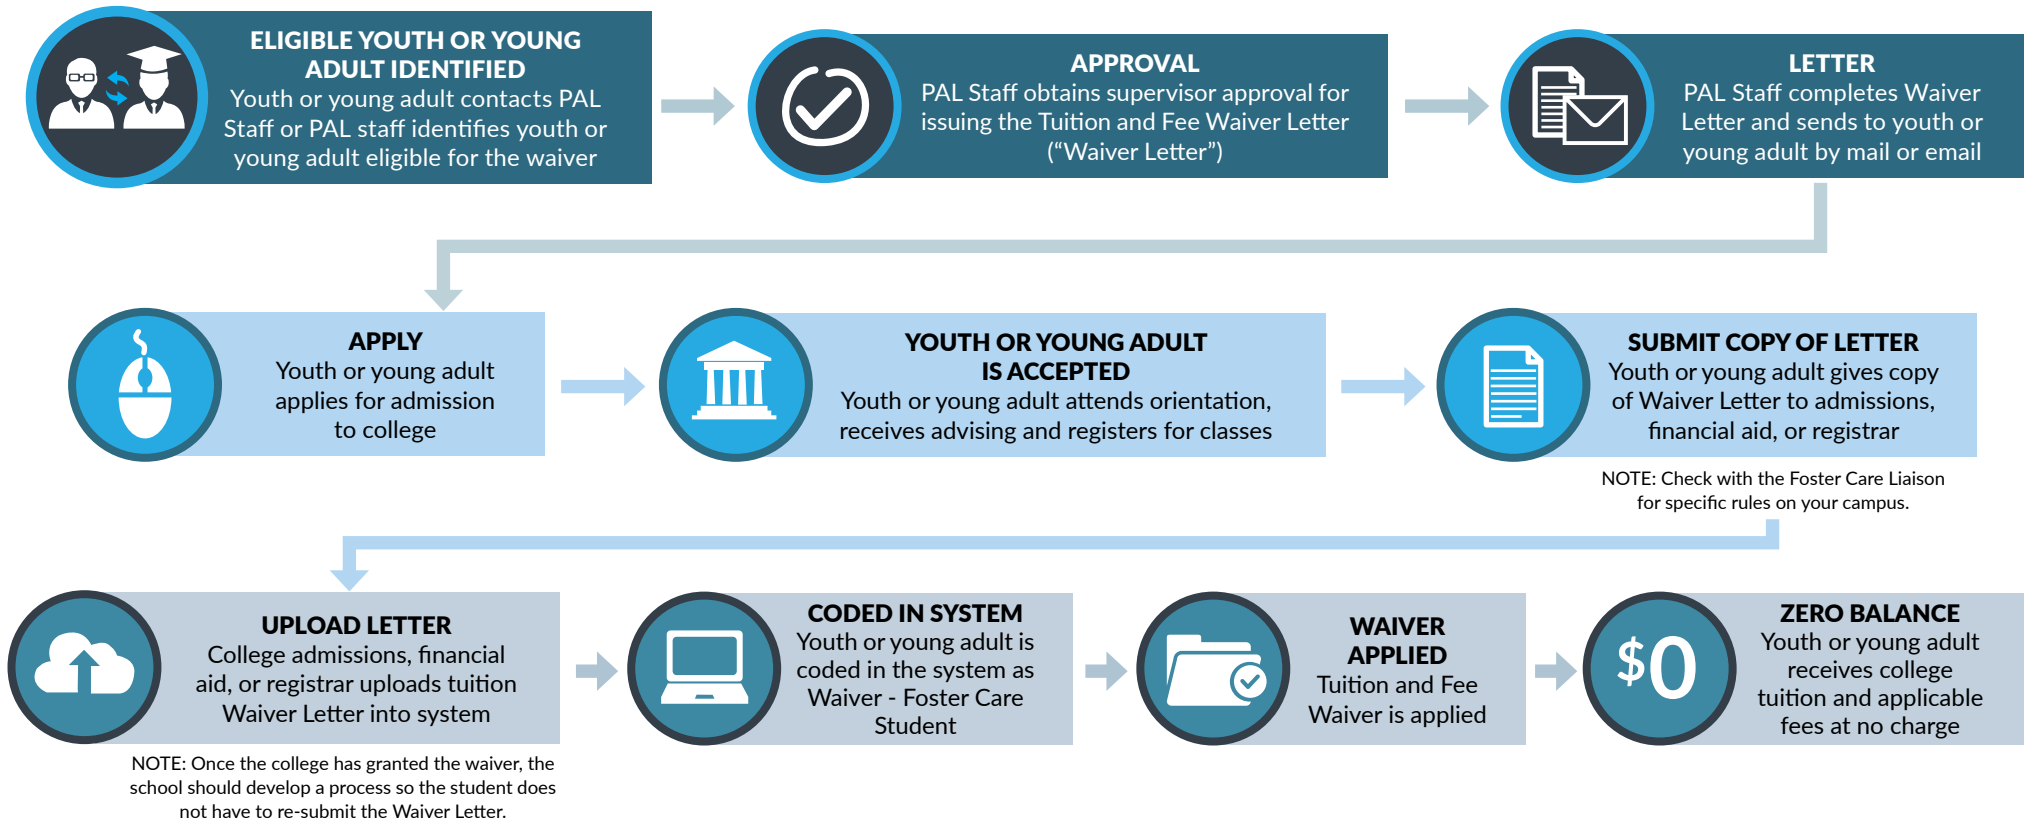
ELIGIBLE YOUTH OR YOUNG ADULT IDENTIFIED
Youth or young adult contacts PAL Staff or PAL staff identifies youth or young adult eligible for the waiver

APPROVAL
PAL Staff obtains supervisor approval for issuing the Tuition and Fee Waiver Letter ("Waiver Letter")

LETTER
PAL Staff completes Waiver Letter and sends to youth or young adult by mail or email

APPLY
Youth or young adult applies for admission to college

YOUTH OR YOUNG ADULT IS ACCEPTED
Youth or young adult attends orientation, receives advising and registers for classes

SUBMIT COPY OF LETTER
Youth or young adult gives copy of Waiver Letter to admissions, financial aid, or registrar

NOTE: Check with the Foster Care Liaison for specific rules on your campus.

UPLOAD LETTER
College admissions, financial aid, or registrar uploads tuition Waiver Letter into system

NOTE: Once the college has granted the waiver, the school should develop a process so the student does not have to re-submit the Waiver Letter.

CODED IN SYSTEM
Youth or young adult is coded in the system as Waiver - Foster Care Student

WAIVER APPLIED
Tuition and Fee Waiver is applied

$0

ZERO BALANCE
Youth or young adult receives college tuition and applicable fees at no charge